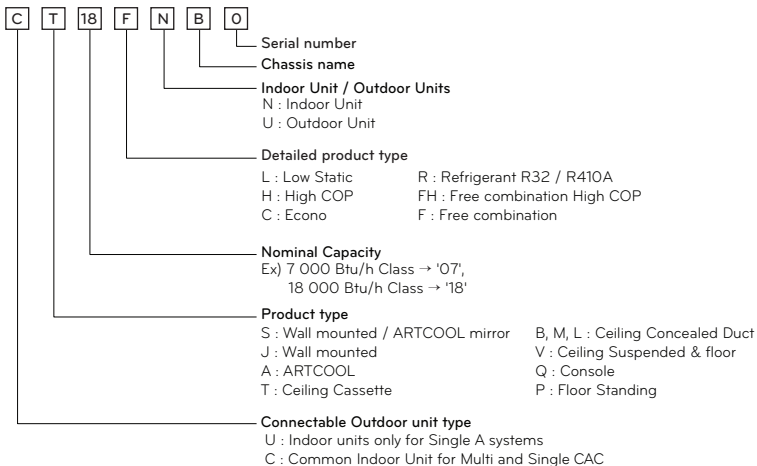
C T 18 F N B 0

Serial number

Chassis name

Indoor Unit / Outdoor Units
N : Indoor Unit
U : Outdoor Unit

Detailed product type
L : Low Static
H : High COP
C : Econo
R : Refrigerant R32 / R410A
FH : Free combination High COP
F : Free combination

Nominal Capacity
Ex) 7 000 Btu/h Class → '07',
18 000 Btu/h Class → '18'

Product type
S : Wall mounted / ARTCOOL mirror
J : Wall mounted
A : ARTCOOL
T : Ceiling Cassette
B, M, L : Ceiling Concealed Duct
V : Ceiling Suspended & floor
Q : Console
P : Floor Standing

Connectable Outdoor unit type
U : Indoor units only for Single A systems
C : Common Indoor Unit for Multi and Single CAC